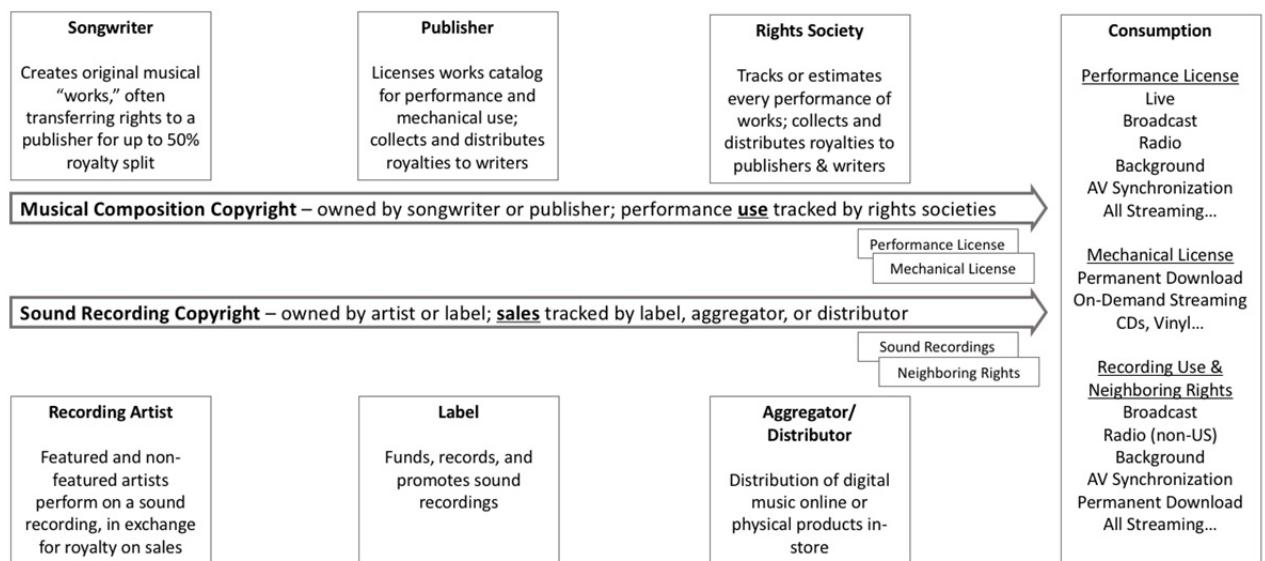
**Songwriter**

Creates original musical "works," often transferring rights to a publisher for up to 50% royalty split

**Publisher**

Licenses works catalog for performance and mechanical use; collects and distributes royalties to writers

**Rights Society**

Tracks or estimates every performance of works; collects and distributes royalties to publishers & writers

**Consumption**

Performance License
Live
Broadcast
Radio
Background
AV Synchronization
All Streaming…

Mechanical License
Permanent Download
On-Demand Streaming
CDs, Vinyl…

Recording Use & Neighboring Rights
Broadcast
Radio (non-US)
Background
AV Synchronization
Permanent Download
All Streaming…

**Musical Composition Copyright** – owned by songwriter or publisher; performance **use** tracked by rights societies

Performance License

Mechanical License

**Sound Recording Copyright** – owned by artist or label; **sales** tracked by label, aggregator, or distributor

Sound Recordings

Neighboring Rights

**Recording Artist**

Featured and non-featured artists perform on a sound recording, in exchange for royalty on sales

**Label**

Funds, records, and promotes sound recordings

**Aggregator/ Distributor**

Distribution of digital music online or physical products in-store